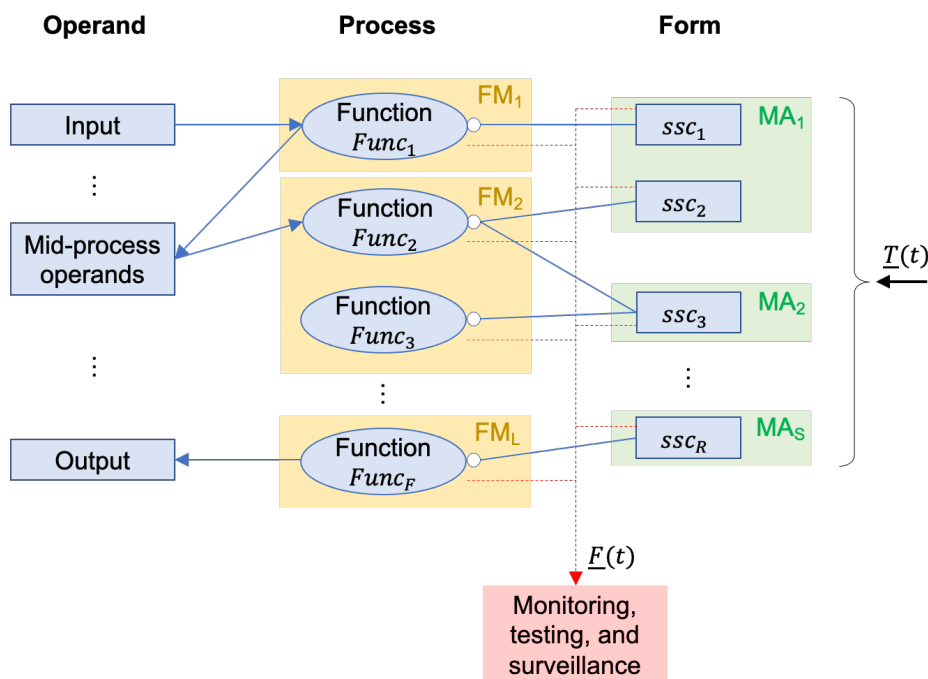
Operand

Process

Form

Input

⋮

Mid-process operands

⋮

Output

FM$_1$

Function $Func_1$

FM$_2$

Function $Func_2$

Function $Func_3$

⋮

FM$_L$

Function $Func_F$

MA$_1$

$ssc_1$

$ssc_2$

MA$_2$

$ssc_3$

⋮

MA$_S$

$ssc_R$

$\underline{T}(t)$

$\underline{F}(t)$

Monitoring, testing, and surveillance